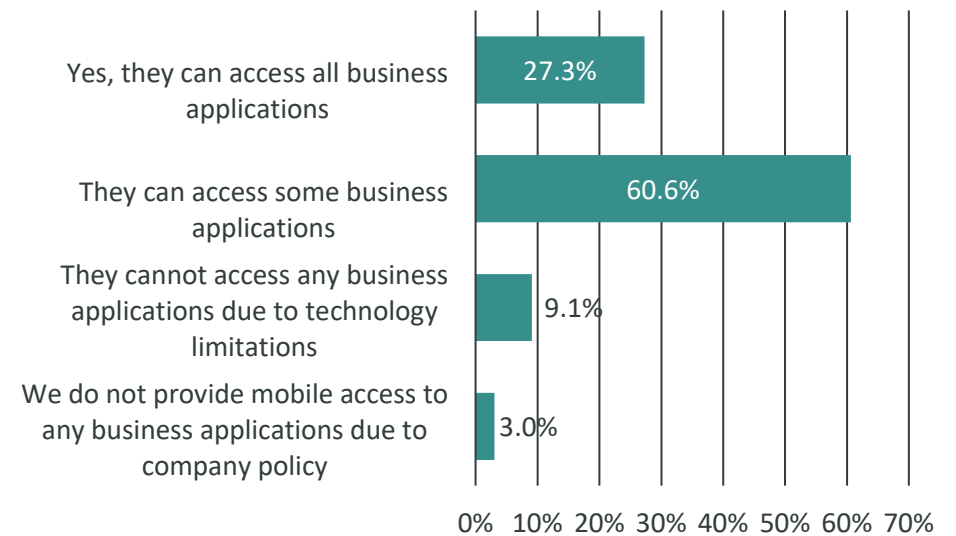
Yes, they can access all business applications
27.3%

They can access some business applications
60.6%

They cannot access any business applications due to technology limitations
9.1%

We do not provide mobile access to any business applications due to company policy
3.0%

0% 10% 20% 30% 40% 50% 60% 70%